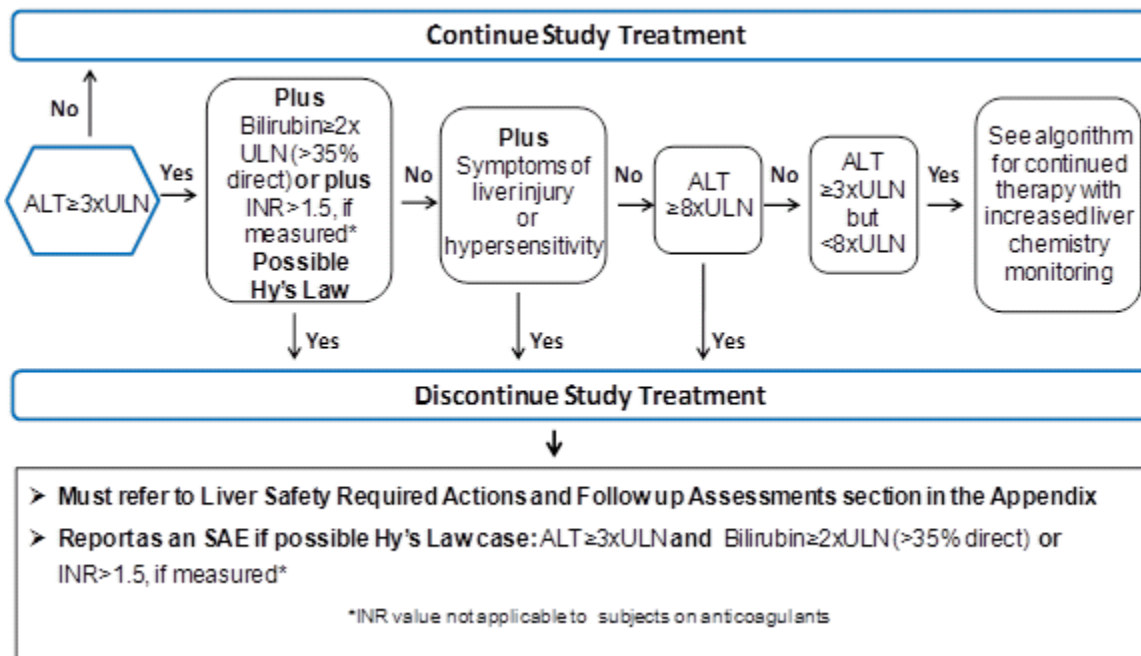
Continue Study Treatment

No

ALT≥3xULN

Yes

Plus Bilirubin≥2x ULN (>35% direct) or plus INR>1.5, if measured* Possible Hy's Law

No

Plus Symptoms of liver injury or hypersensitivity

No

ALT ≥8xULN

No

ALT ≥3xULN but <8xULN

Yes

See algorithm for continued therapy with increased liver chemistry monitoring

Yes

Yes

Yes

Discontinue Study Treatment

➢ Must refer to Liver Safety Required Actions and Follow up Assessments section in the Appendix

➢ Report as an SAE if possible Hy's Law case: ALT≥3xULN and Bilirubin≥2xULN (>35% direct) or INR>1.5, if measured*

*INR value not applicable to subjects on anticoagulants